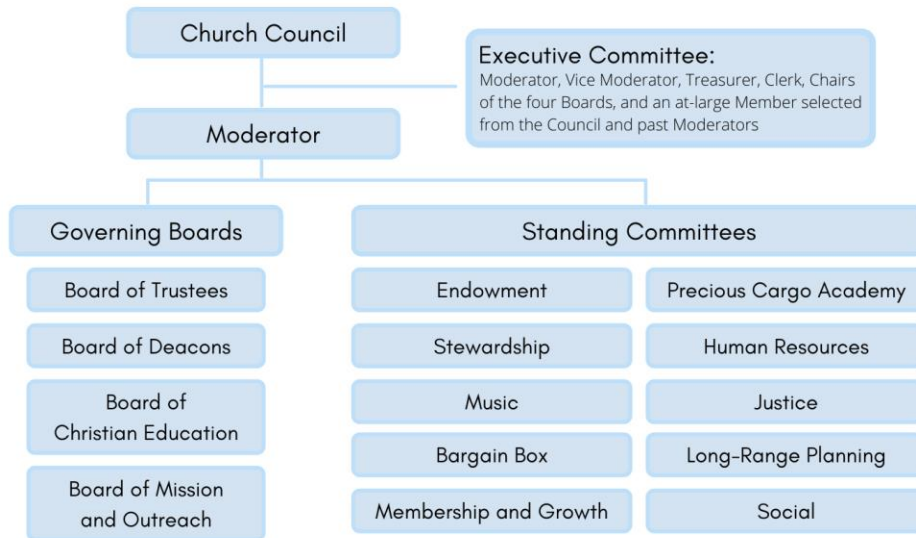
Church Council

Executive Committee:
Moderator, Vice Moderator, Treasurer, Clerk, Chairs of the four Boards, and an at-large Member selected from the Council and past Moderators

Moderator

Governing Boards

Board of Trustees

Board of Deacons

Board of Christian Education

Board of Mission and Outreach

Standing Committees

Endowment

Stewardship

Music

Bargain Box

Membership and Growth

Precious Cargo Academy

Human Resources

Justice

Long-Range Planning

Social